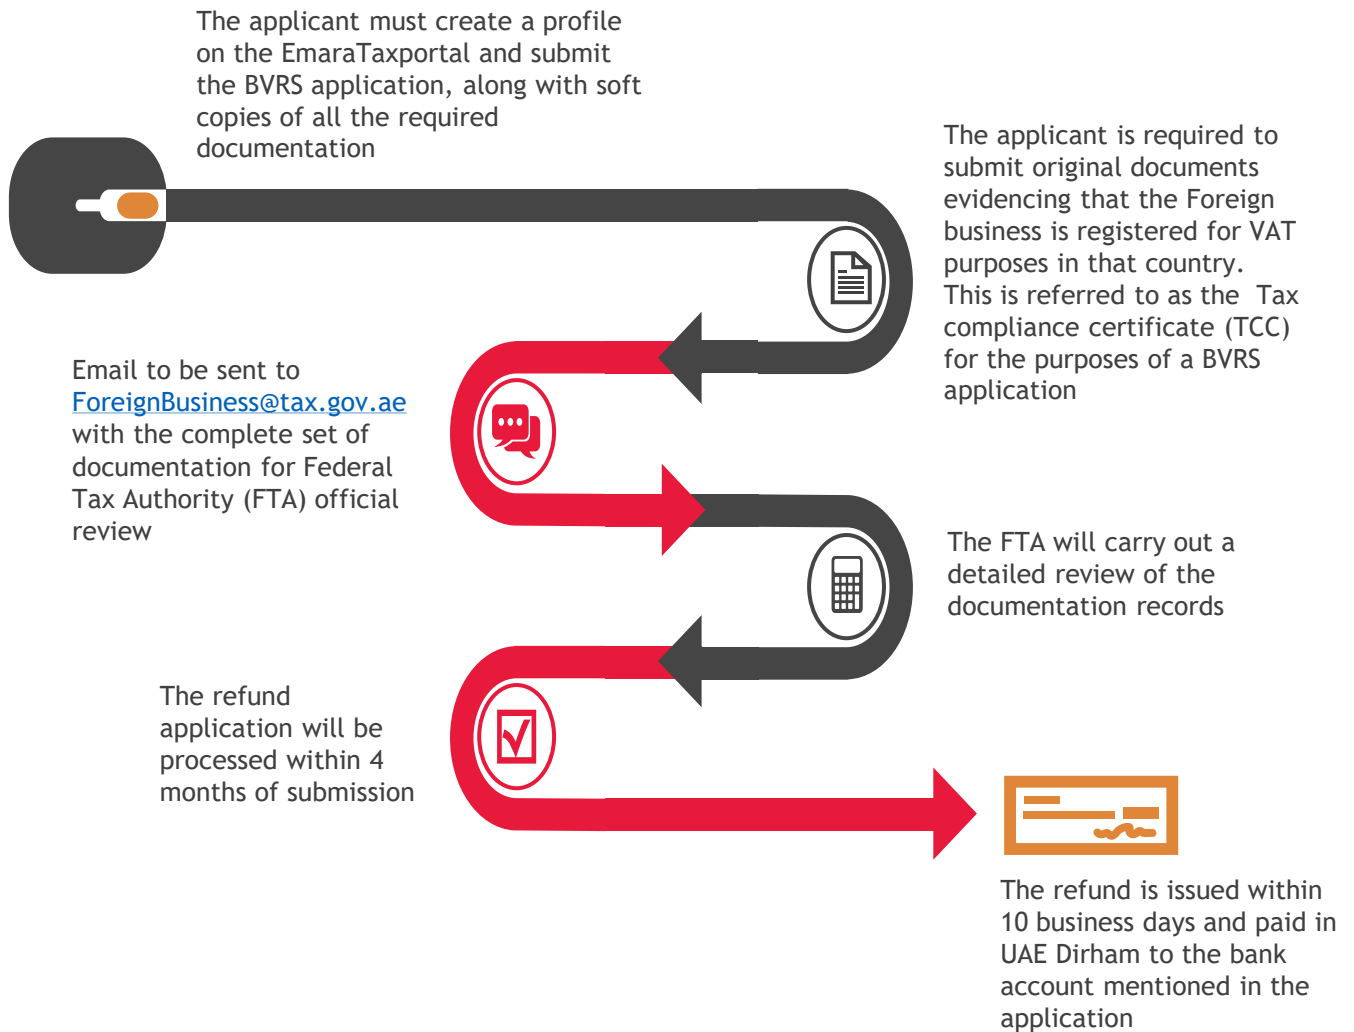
The applicant must create a profile on the EmaraTaxportal and submit the BVRS application, along with soft copies of all the required documentation

The applicant is required to submit original documents evidencing that the Foreign business is registered for VAT purposes in that country. This is referred to as the Tax compliance certificate (TCC) for the purposes of a BVRS application

Email to be sent to ForeignBusiness@tax.gov.ae with the complete set of documentation for Federal Tax Authority (FTA) official review

The FTA will carry out a detailed review of the documentation records

The refund application will be processed within 4 months of submission

The refund is issued within 10 business days and paid in UAE Dirham to the bank account mentioned in the application